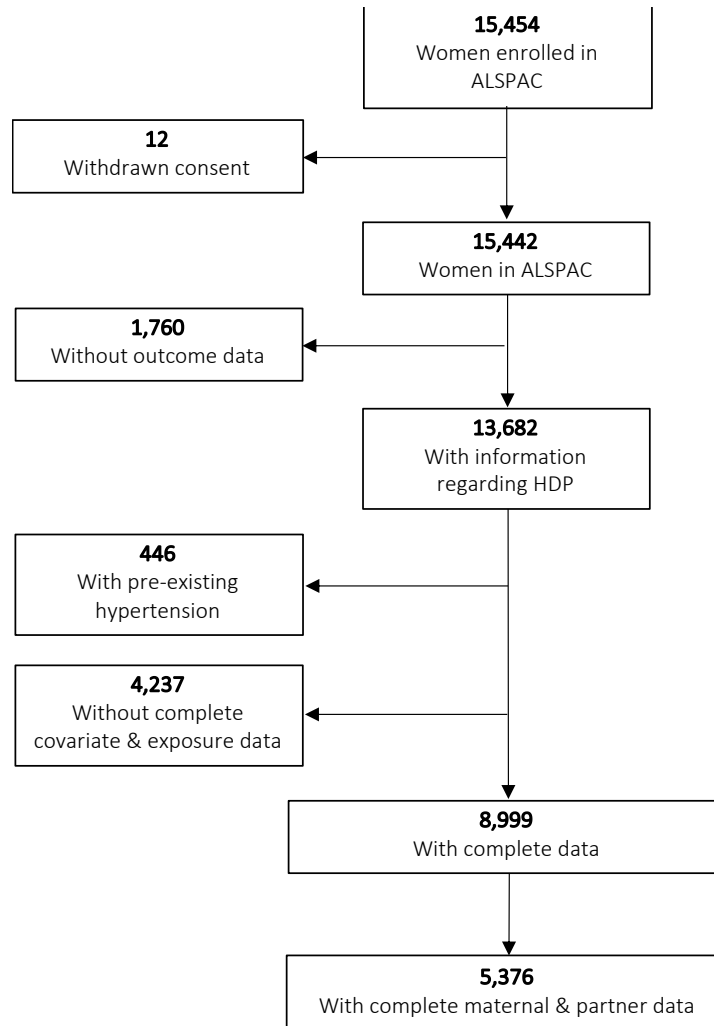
**15,454**
Women enrolled in ALSPAC

**12**
Withdrawn consent

**15,442**
Women in ALSPAC

**1,760**
Without outcome data

**13,682**
With information regarding HDP

**446**
With pre-existing hypertension

**4,237**
Without complete covariate & exposure data

**8,999**
With complete data

**5,376**
With complete maternal & partner data